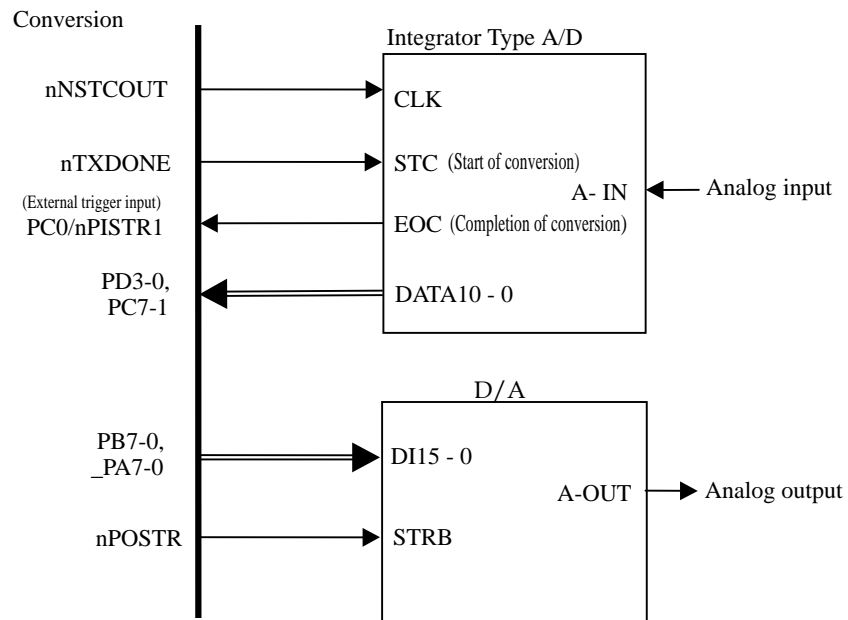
Conversion

Integrator Type A/D

nNSTCOUT

CLK

nTXDONE

STC (Start of conversion)

A- IN

Analog input

(External trigger input)
PC0/nPISTR1

EOC (Completion of conversion)

PD3-0,
PC7-1

DATA10 - 0

D/A

PB7-0,
_PA7-0

DI15 - 0

A-OUT

Analog output

nPOSTR

STRB